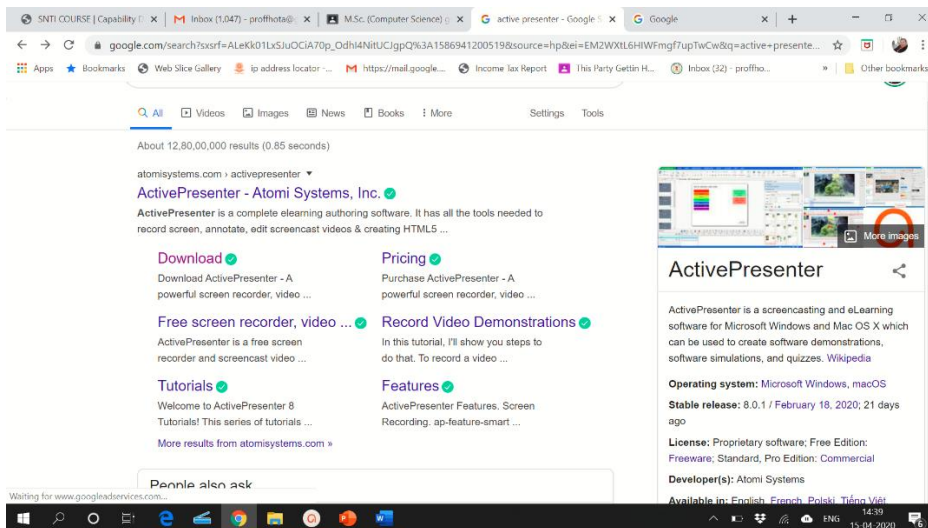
SNTI COURSE | Capability D × | M Inbox (1,047) - proffhota@ × | M.Sc. (Computer Science) × | G active presenter - Google S × | G Google × | +

google.com/search?sxsrf=ALeKk01LxSJuOCiA70p_OdhI4NitUCJgpQ%3A1586941200519&source=hp&ei=EM2WXtL6HIWFmgf7upTwCw&q=active+presente...

Apps | Bookmarks | Web Slice Gallery | ip address locator - ... | https://mail.google.... | Income Tax Report | This Party Gettin H... | Inbox (32) - proffho... | » | Other bookmarks

All | Videos | Images | News | Books | More | Settings | Tools

About 12,80,00,000 results (0.85 seconds)

atomisystems.com › activepresenter ▾

ActivePresenter - Atomi Systems, Inc.

ActivePresenter is a complete elearning authoring software. It has all the tools needed to record screen, annotate, edit screencast videos & creating HTML5 ...

Download
Download ActivePresenter - A powerful screen recorder, video ...

Pricing
Purchase ActivePresenter - A powerful screen recorder, video ...

Free screen recorder, video ...
ActivePresenter is a free screen recorder and screencast video ...

Record Video Demonstrations
In this tutorial, I'll show you steps to do that. To record a video ...

Tutorials
Welcome to ActivePresenter 8 Tutorials! This series of tutorials ...

Features
ActivePresenter Features. Screen Recording. ap-feature-smart ...

More results from atomisystems.com »

People also ask

More images

ActivePresenter

ActivePresenter is a screencasting and eLearning software for Microsoft Windows and Mac OS X which can be used to create software demonstrations, software simulations, and quizzes. Wikipedia

Operating system: Microsoft Windows, macOS

Stable release: 8.0.1 / February 18, 2020; 21 days ago

License: Proprietary software; Free Edition: Freeware; Standard, Pro Edition: Commercial

Developer(s): Atomi Systems

Available in: English, French, Polski, Tiếng Việt

Waiting for www.googleadservices.com...

ENG 14:39 15-04-2020